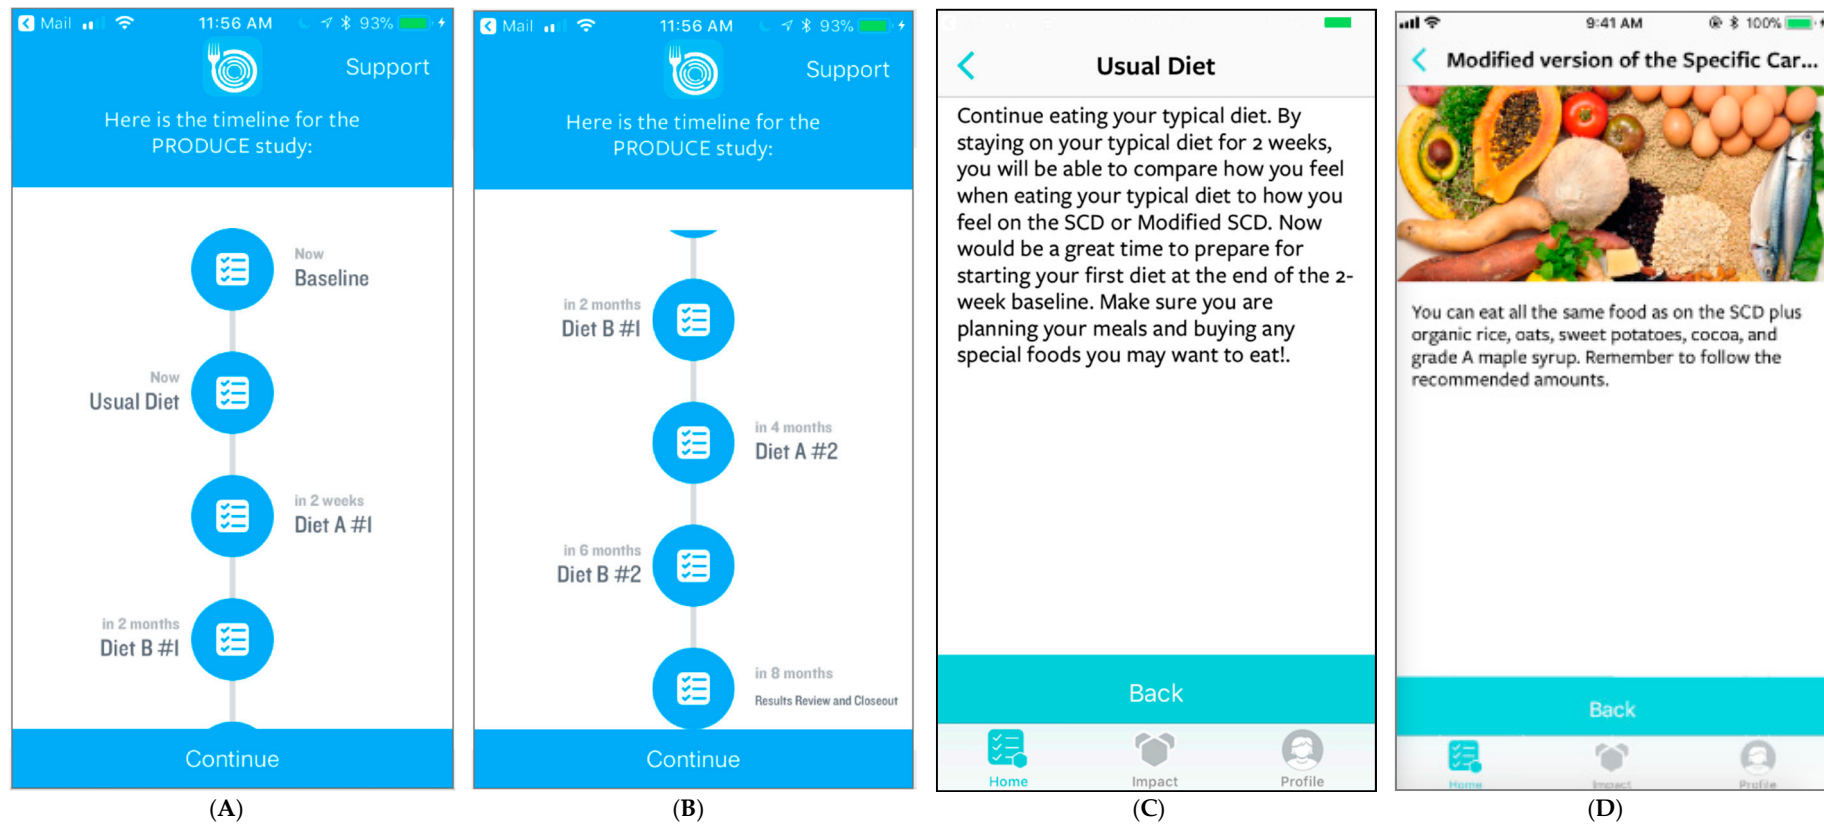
Mail 11:56 AM 93%

Support

Here is the timeline for the PRODUCE study:

Now
Baseline

Now
Usual Diet

in 2 weeks
Diet A #1

in 2 months
Diet B #1

Continue

(A)

Mail 11:56 AM 93%

Support

Here is the timeline for the PRODUCE study:

in 2 months
Diet B #1

in 4 months
Diet A #2

in 6 months
Diet B #2

in 8 months
Results Review and Closeout

Continue

(B)

Usual Diet

Continue eating your typical diet. By staying on your typical diet for 2 weeks, you will be able to compare how you feel when eating your typical diet to how you feel on the SCD or Modified SCD. Now would be a great time to prepare for starting your first diet at the end of the 2-week baseline. Make sure you are planning your meals and buying any special foods you may want to eat!.

Back

Home Impact Profile

(C)

9:41 AM 100%

Modified version of the Specific Car...

You can eat all the same food as on the SCD plus organic rice, oats, sweet potatoes, cocoa, and grade A maple syrup. Remember to follow the recommended amounts.

Back

Home Impact Profile

(D)